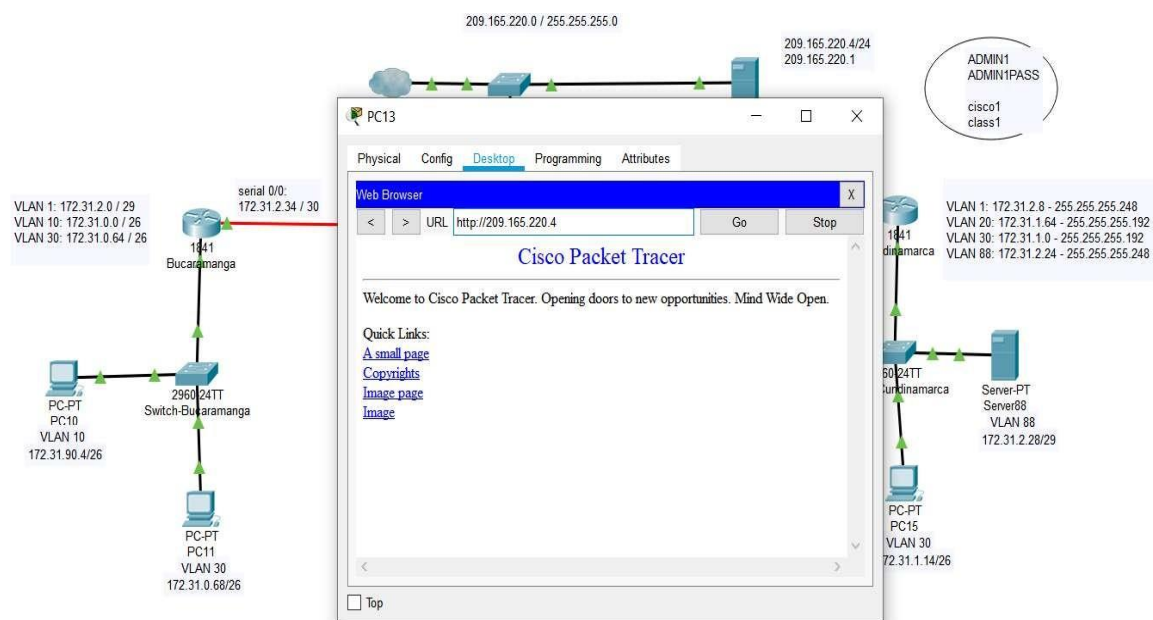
209.165.220.0 / 255.255.255.0

209.165.220.4/24
209.165.220.1

ADMIN1
ADMIN1PASS

cisco1
class1

PC13

Physical Config Desktop Programming Attributes

Web Browser X

< > URL http://209.165.220.4 Go Stop

Cisco Packet Tracer

Welcome to Cisco Packet Tracer. Opening doors to new opportunities. Mind Wide Open.

Quick Links:
A small page
Copyrights
Image page
Image

Top

VLAN 1: 172.31.2.0 / 29
VLAN 10: 172.31.0.0 / 26
VLAN 30: 172.31.0.64 / 26

serial 0/0:
172.31.2.34 / 30

1841
Bucaramanga

2960-24TT
Switch-Bucaramanga

PC-PT
PC10
VLAN 10
172.31.90.4/26

PC-PT
PC11
VLAN 30
172.31.0.68/26

1841
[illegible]dinamarca

VLAN 1: 172.31.2.8 - 255.255.255.248
VLAN 20: 172.31.1.64 - 255.255.255.192
VLAN 30: 172.31.1.0 - 255.255.255.192
VLAN 88: 172.31.2.24 - 255.255.255.248

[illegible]60-24TT
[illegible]undinamarca

Server-PT
Server88
VLAN 88
172.31.2.28/29

PC-PT
PC15
VLAN 30
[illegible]72.31.1.14/26